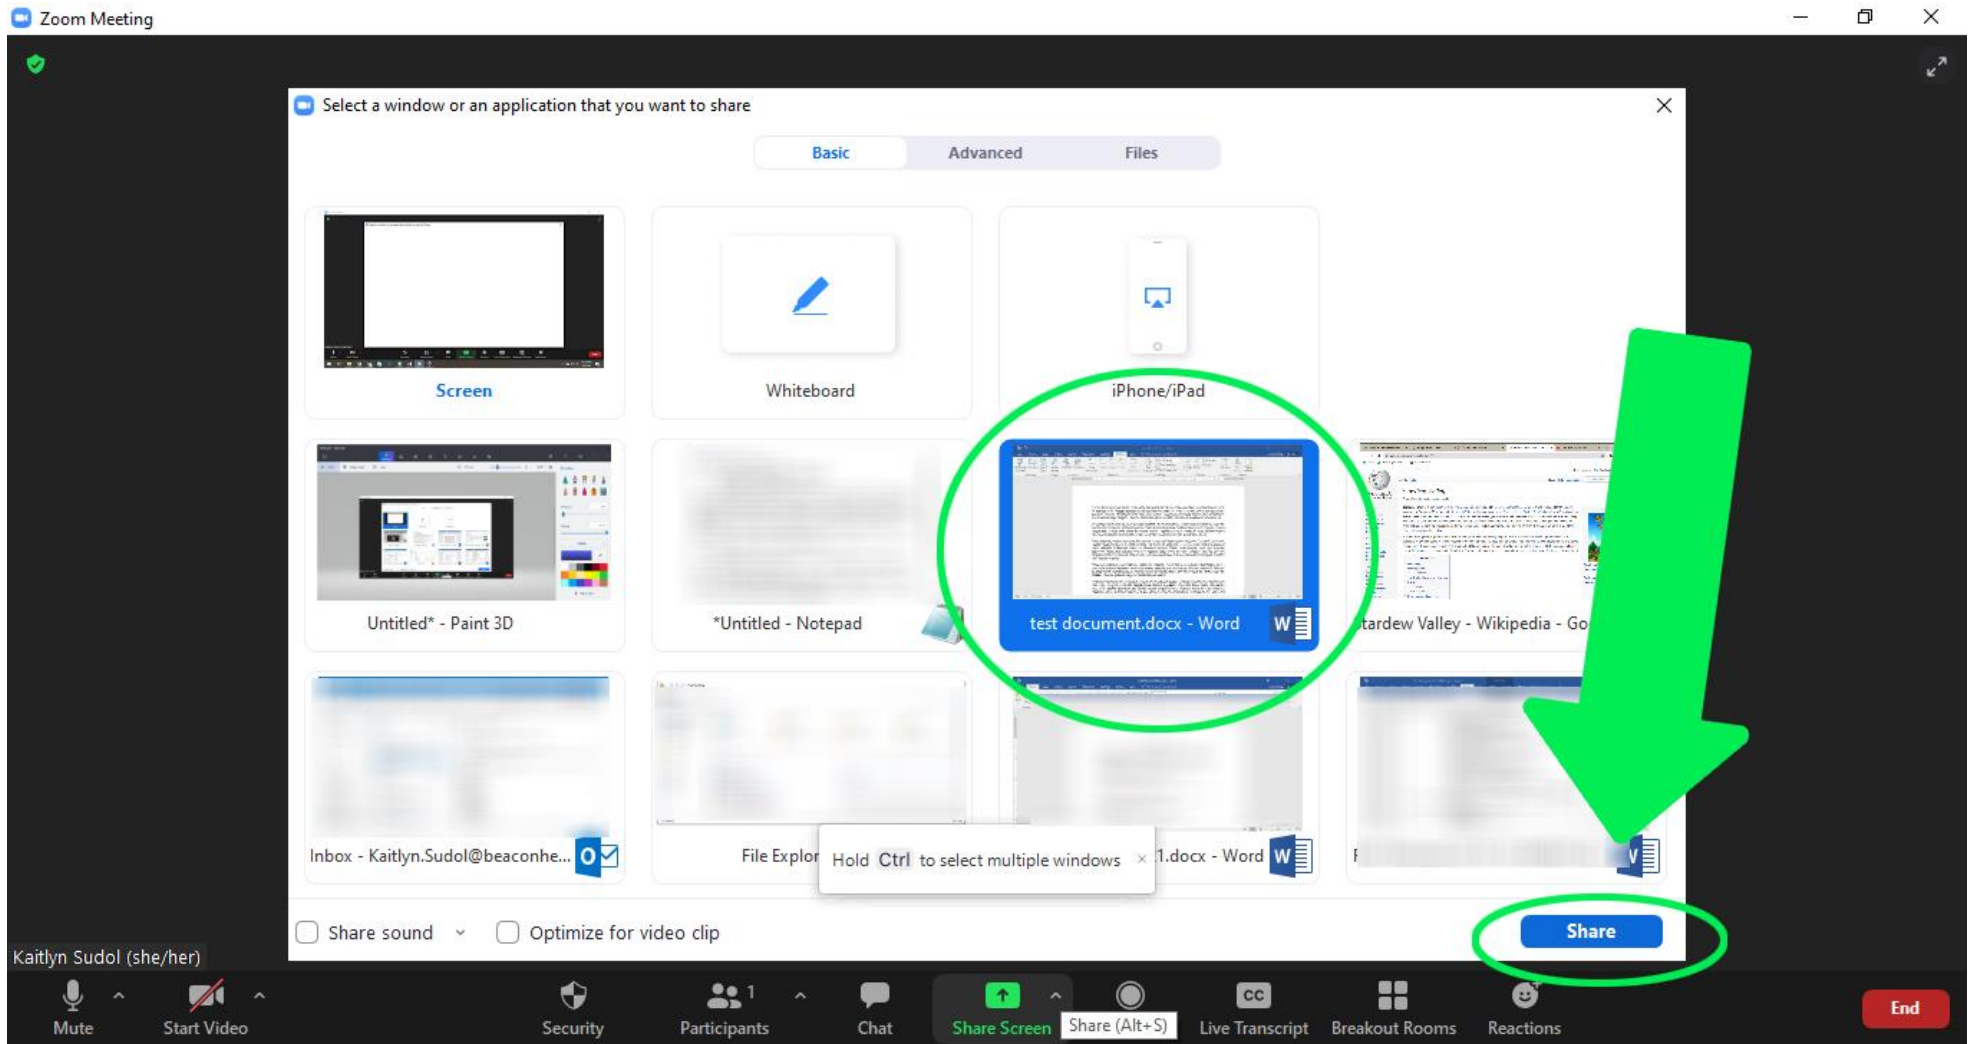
Zoom Meeting

Select a window or an application that you want to share

Basic Advanced Files

Screen

Whiteboard

iPhone/iPad

Untitled* - Paint 3D

*Untitled - Notepad

test document.docx - Word

tardew Valley - Wikipedia - Go

Inbox - Kaitlyn.Sudol@beaconhe...

File Explor

Hold Ctrl to select multiple windows ×

1.docx - Word

F

Share sound

Optimize for video clip

Share

Kaitlyn Sudol (she/her)

Mute

Start Video

Security

1

Participants

Chat

Share Screen

Share (Alt+S)

Live Transcript

Breakout Rooms

Reactions

End